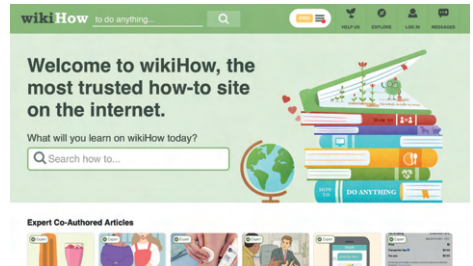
wikiHow to do anything...

HELP US EXPLORE LOG IN MESSAGES

Welcome to wikiHow, the most trusted how-to site on the internet.

What will you learn on wikiHow today?

Search how to...

HOW TO

DO ANYTHING

Expert Co-Authored Articles

Expert Expert Expert Expert Expert Expert